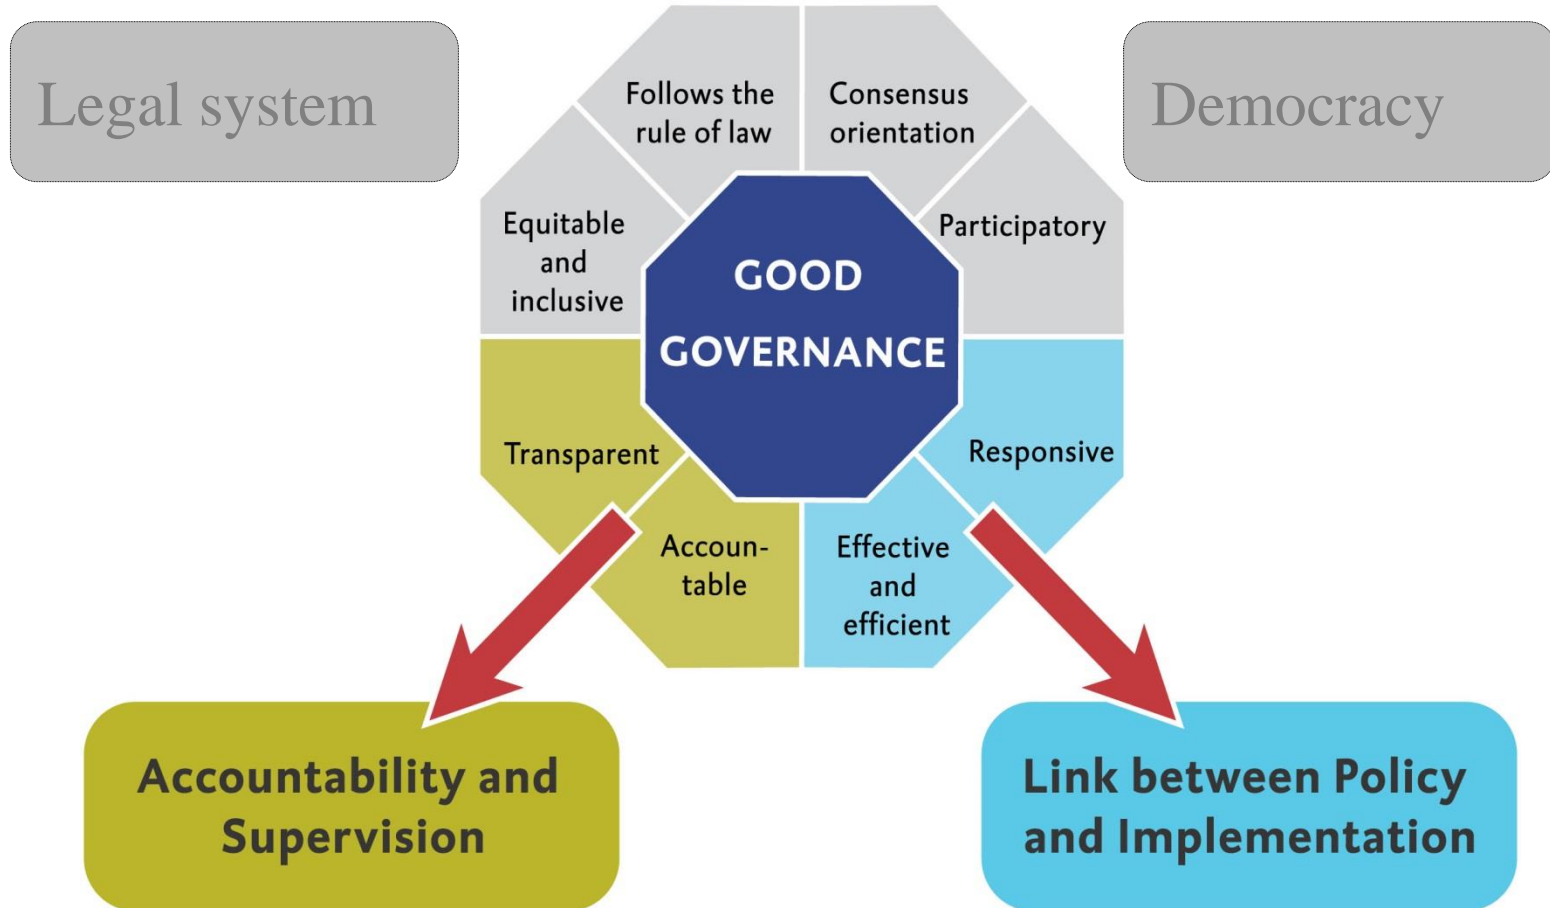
Legal system

Democracy

Follows the rule of law

Consensus orientation

Equitable and inclusive

Participatory

GOOD GOVERNANCE

Transparent

Responsive

Accountable

Effective and efficient

Accountability and Supervision

Link between Policy and Implementation